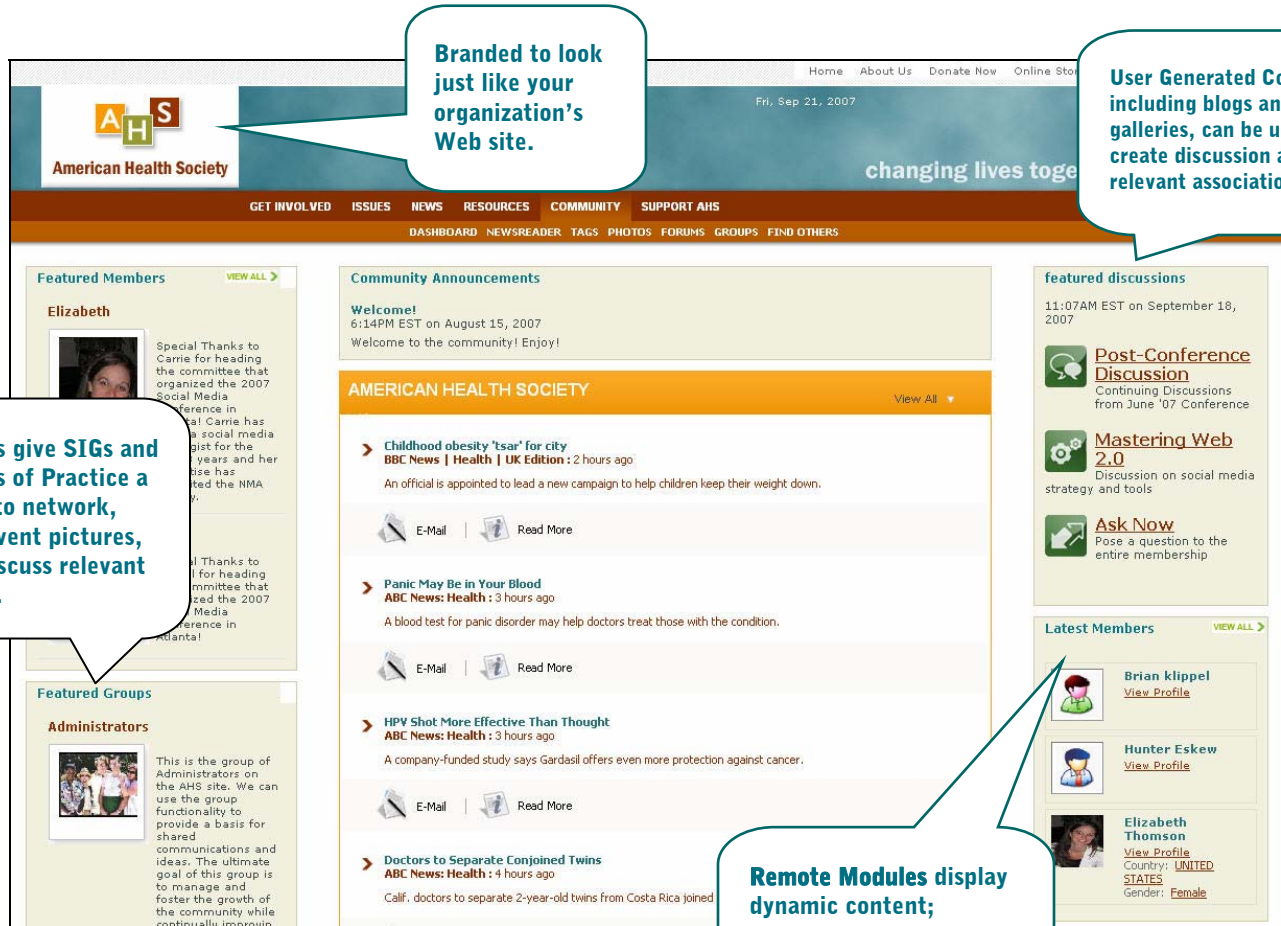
Branded to look just like your organization's Web site.

Home About Us Donate Now Online Sto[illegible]

User Generated Co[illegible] including blogs an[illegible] galleries, can be u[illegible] create discussion a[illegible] relevant associatio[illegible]

AHS
American Health Society

Fri, Sep 21, 2007

changing lives toge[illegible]

GET INVOLVED ISSUES NEWS RESOURCES COMMUNITY SUPPORT AHS

DASHBOARD NEWSREADER TAGS PHOTOS FORUMS GROUPS FIND OTHERS

Featured Members VIEW ALL

Elizabeth

Special Thanks to Carrie for heading the committee that organized the 2007 Social Media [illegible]nference in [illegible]a! Carrie has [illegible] a social media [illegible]gist for the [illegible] years and her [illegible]tise has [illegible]ted the NMA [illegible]y.

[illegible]s give SIGs and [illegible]s of Practice a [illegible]to network, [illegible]vent pictures, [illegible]scuss relevant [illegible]

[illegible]l Thanks to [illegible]l for heading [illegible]mmittee that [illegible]zed the 2007 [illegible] Media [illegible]erence in Atlanta!

Featured Groups

Administrators

This is the group of Administrators on the AHS site. We can use the group functionality to provide a basis for shared communications and ideas. The ultimate goal of this group is to manage and foster the growth of the community while continually improvin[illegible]

Community Announcements

Welcome!
6:14PM EST on August 15, 2007
Welcome to the community! Enjoy!

AMERICAN HEALTH SOCIETY

View All

Childhood obesity 'tsar' for city
BBC News | Health | UK Edition : 2 hours ago
An official is appointed to lead a new campaign to help children keep their weight down.

E-Mail | Read More

Panic May Be in Your Blood
ABC News: Health : 3 hours ago
A blood test for panic disorder may help doctors treat those with the condition.

E-Mail | Read More

HPV Shot More Effective Than Thought
ABC News: Health : 3 hours ago
A company-funded study says Gardasil offers even more protection against cancer.

E-Mail | Read More

Doctors to Separate Conjoined Twins
ABC News: Health : 4 hours ago
Calif. doctors to separate 2-year-old twins from Costa Rica joined

Remote Modules display dynamic content;

featured discussions

11:07AM EST on September 18, 2007

Post-Conference Discussion
Continuing Discussions from June '07 Conference

Mastering Web 2.0
Discussion on social media strategy and tools

Ask Now
Pose a question to the entire membership

Latest Members VIEW ALL

Brian klippel
View Profile

Hunter Eskew
View Profile

Elizabeth Thomson
View Profile
Country: UNITED STATES
Gender: Female